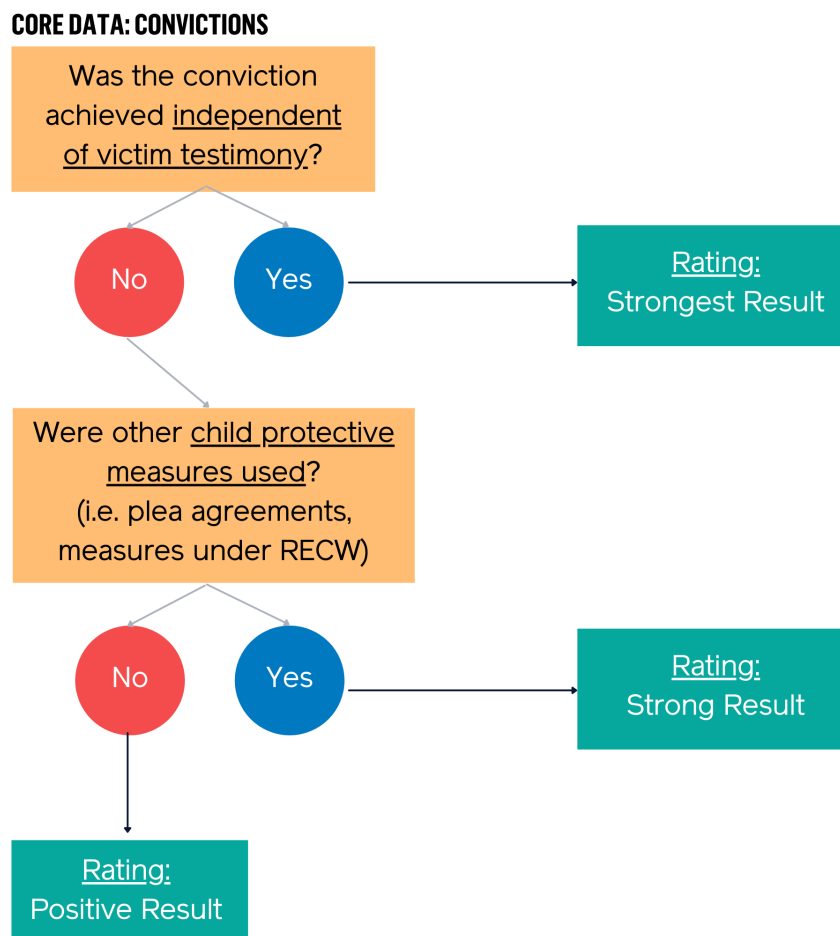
CORE DATA: CONVICTIONS

Was the conviction achieved independent of victim testimony?

No

Yes

Rating:
Strongest Result

Were other child protective measures used? (i.e. plea agreements, measures under RECW)

No

Yes

Rating:
Strong Result

Rating:
Positive Result